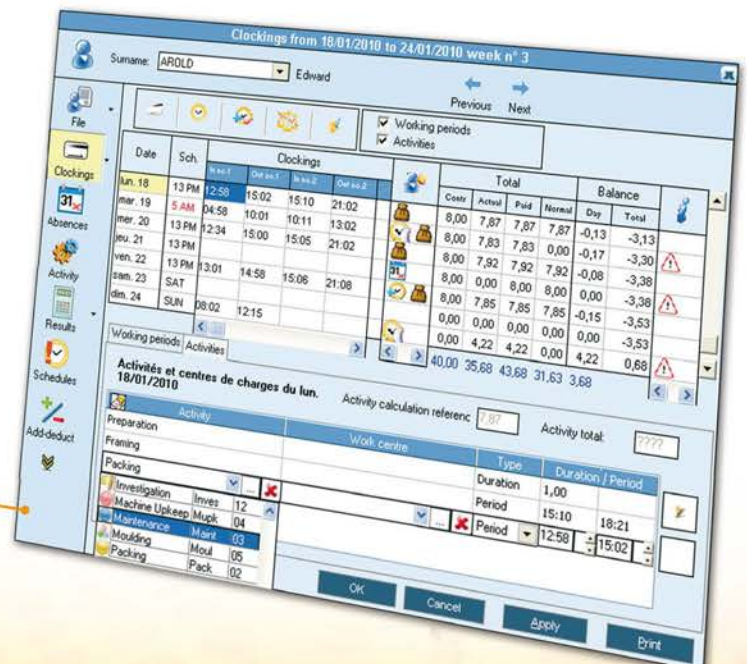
Clockings from 18/01/2010 to 24/01/2010 week n° 3

Surname: AROLD Edward

Previous Next

File

Clockings

Absences

Activity

Results

Schedules

Add-deduct

Working periods
Activities

| Date | Sch. | In no.1 | Out no.1 | In no.2 | Out no.2 |
|---|---|---|---|---|---|
| lun. 18 | 13 PM | 12:58 | 15:02 | 15:10 | 21:02 |
| mar. 19 | 5 AM | 04:58 | 10:01 | 10:11 | 13:02 |
| mer. 20 | 13 PM | 12:34 | 15:00 | 15:05 | 21:02 |
| jeu. 21 | 13 PM | | | | |
| ven. 22 | 13 PM | 13:01 | 14:58 | 15:06 | 21:08 |
| sam. 23 | SAT | | | | |
| dim. 24 | SUN | 08:02 | 12:15 | | |

Clockings

| Contr | Actual | Paid | Normal | Day | Total |
|---|---|---|---|---|---|
| 8,00 | 7,87 | 7,87 | 7,87 | -0,13 | -3,13 |
| 8,00 | 7,83 | 7,83 | 0,00 | -0,17 | -3,30 |
| 8,00 | 7,92 | 7,92 | 7,92 | -0,08 | -3,38 |
| 8,00 | 0,00 | 8,00 | 8,00 | 0,00 | -3,38 |
| 8,00 | 7,85 | 7,85 | 7,85 | -0,15 | -3,53 |
| 0,00 | 0,00 | 0,00 | 0,00 | 0,00 | -3,53 |
| 0,00 | 4,22 | 4,22 | 0,00 | 4,22 | 0,68 |
| 40,00 | 35,68 | 43,68 | 31,63 | 3,68 | |

Total Balance

Working periods Activities

Activités et centres de charges du lun. 18/01/2010

Activity calculation referenc 7,87

Activity total: ????

Activity
Preparation
Framing
Packing

Work centre

| Type | Duration / Period | |
|---|---|---|
| Duration | 1,00 | |
| Period | 15:10 | 18:21 |
| Period | 12:58 | 15:02 |

| | | |
|---|---|---|
| Investigation | Inves | 12 |
| Machine Upkeep | Mupk | 04 |
| Maintenance | Maint | 03 |
| Moulding | Moul | 05 |
| Packing | Pack | 02 |

OK Cancel Apply Print